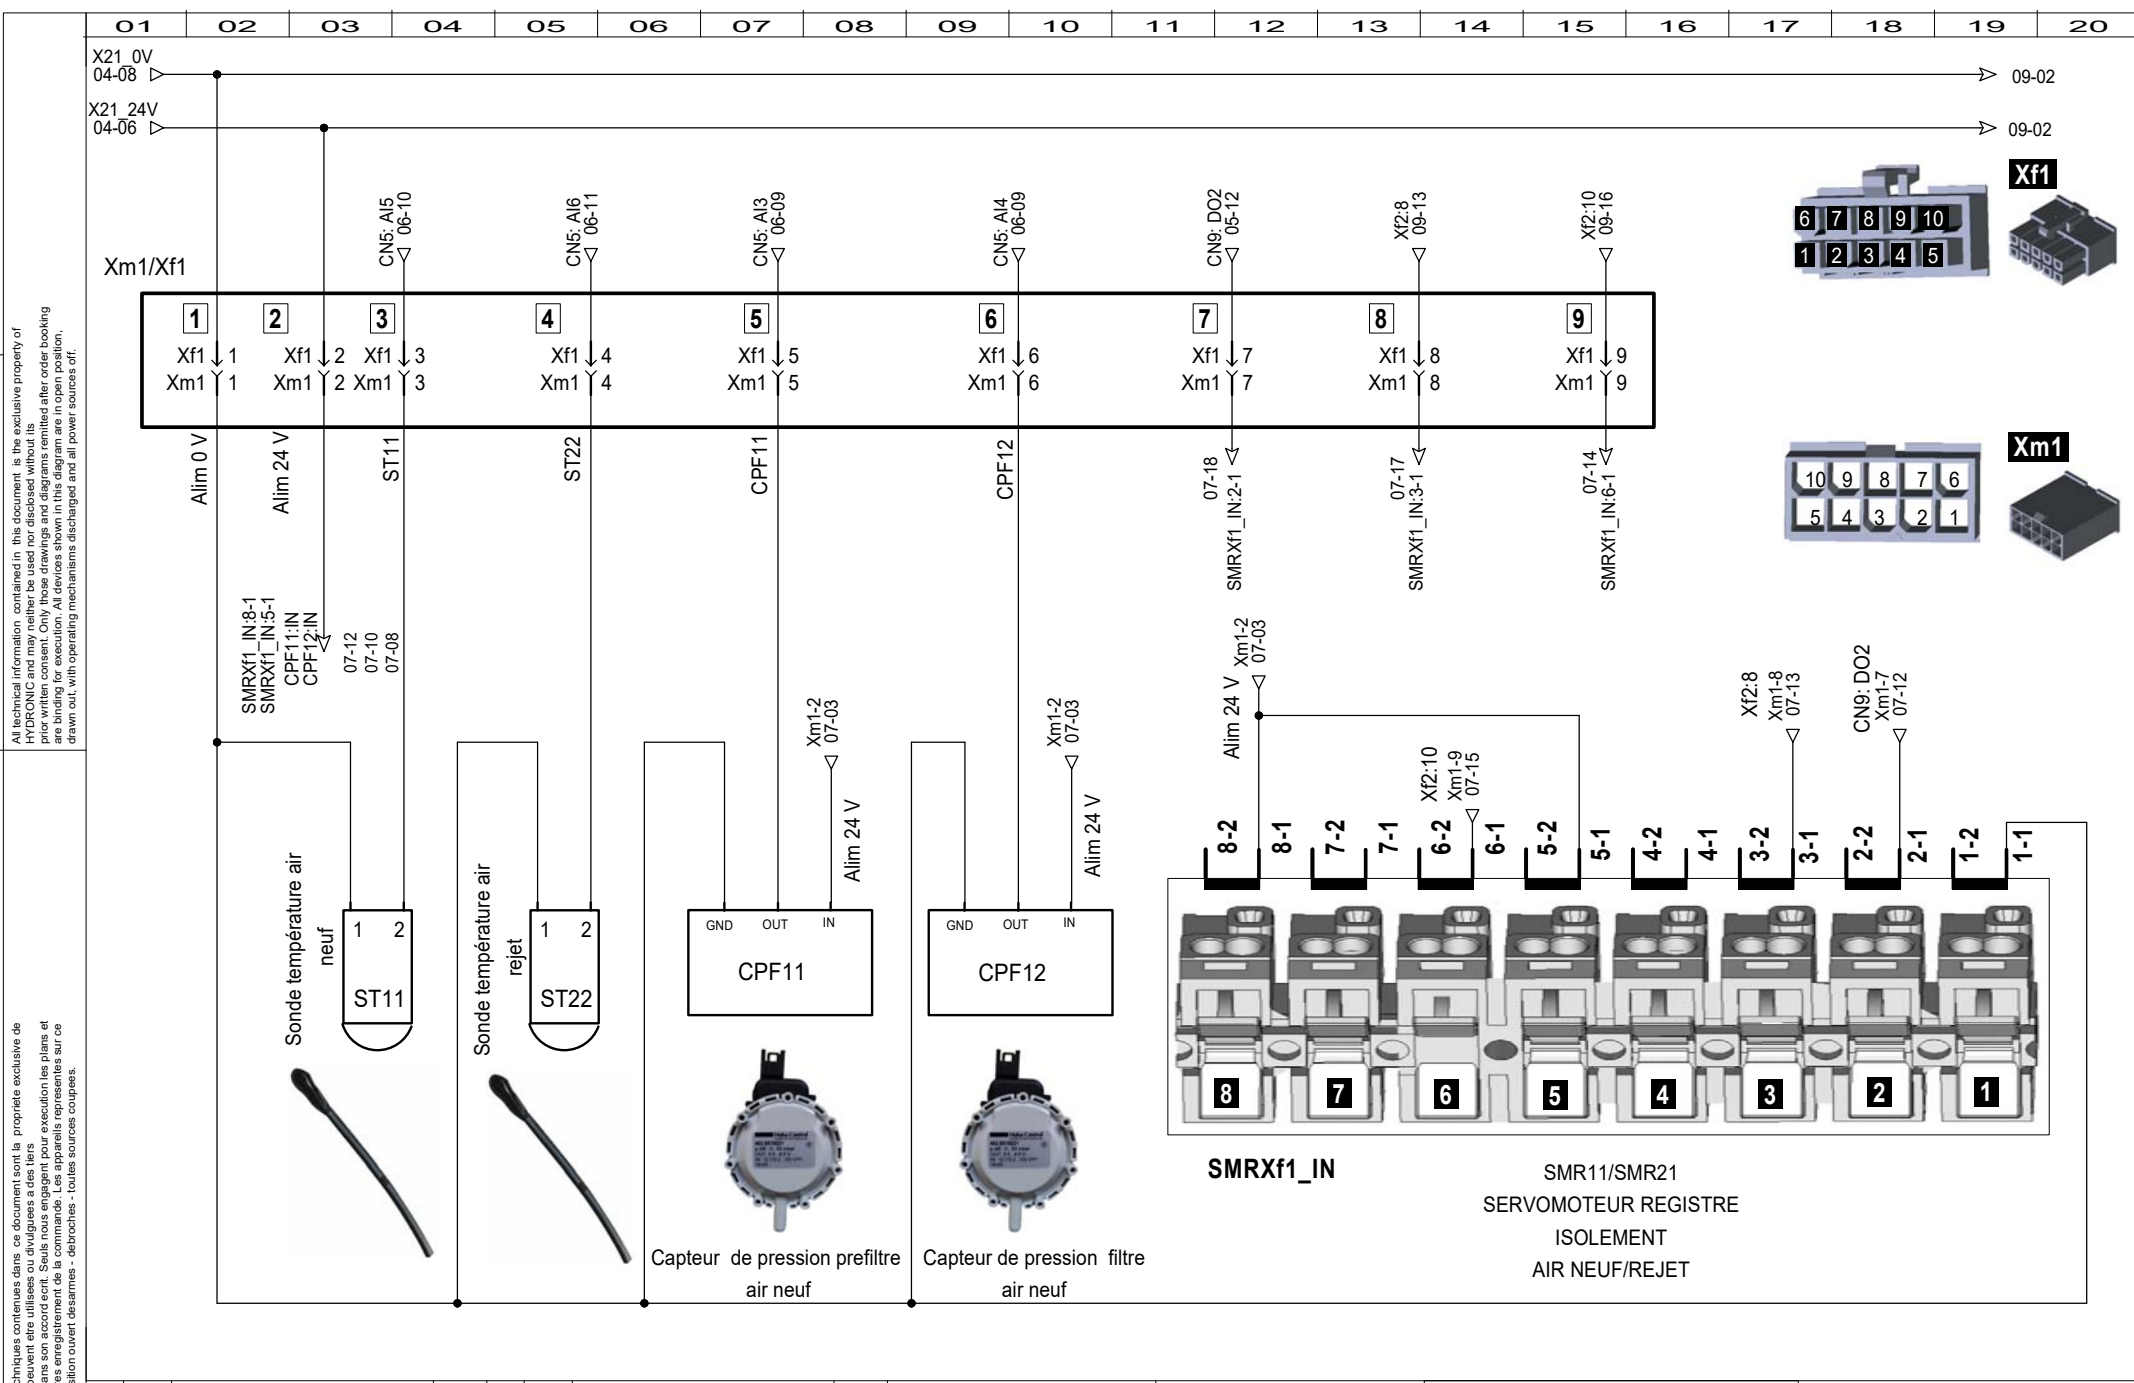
01 02 03 04 05 06 07 08 09 10 11 12 13 14 15 16 17 18 19 20

X21_0V
04-08

09-02

X21_24V
04-06

09-02

CN5: AI5
06-10

CN5: AI6
06-11

CN5: AI3
06-09

CN5: AI4
06-09

CN9: DO2
05-12

Xf2:8
09-13

Xf2:10
09-16

Xf1

6 7 8 9 10
1 2 3 4 5

Xm1/Xf1

| 1 | 2 | 3 | 4 | 5 | 6 | 7 | 8 | 9 |
|---|---|---|---|---|---|---|---|---|
| Xf1 1 | Xf1 2 | Xf1 3 | Xf1 4 | Xf1 5 | Xf1 6 | Xf1 7 | Xf1 8 | Xf1 9 |
| Xm1 1 | Xm1 2 | Xm1 3 | Xm1 4 | Xm1 5 | Xm1 6 | Xm1 7 | Xm1 8 | Xm1 9 |

Xm1

10 9 8 7 6
5 4 3 2 1

Alim 0 V

Alim 24 V

ST11

ST22

CPF11

CPF12

07-18
SMRXf1_IN:2-1

07-17
SMRXf1_IN:3-1

07-14
SMRXf1_IN:6-1

All technical information contained in this document is the exclusive property of HYDRONIC and may neither be used nor disclosed without its prior written consent. Only those drawings and diagrams remitted after order booking are binding for execution. All devices shown in this diagram are in open position, drawn out, with operating mechanisms discharged and all power sources off.

SMRXf1_IN:8-1
SMRXf1_IN:5-1
CPF11:IN
CPF12:IN

07-12
07-10
07-08

Alim 24 V
Xm1-2
07-03

Xm1-2
07-03

Xm1-2
07-03

Xf2:8
Xm1-8
07-13

CN9: DO2
Xm1-7
07-12

Xf2:10
Xm1-9
07-15

Alim 24 V

Alim 24 V

8-2 8-1 7-2 7-1 6-2 6-1 5-2 5-1 4-2 4-1 3-2 3-1 2-2 2-1 1-2 1-1

Sonde température air neuf
1 2
ST11

Sonde température air rejet
1 2
ST22

GND OUT IN
CPF11

GND OUT IN
CPF12

8 7 6 5 4 3 2 1

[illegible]chniques contenues dans ce document sont la propriete exclusive de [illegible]peuvent etre utilisees ou divulguees a des tiers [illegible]ans son accord ecrit. Seuls nous engagent pour execution les plans et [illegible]es enregistrement de la commande. Les appareils representes sur ce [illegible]sition ouvert desarmes - debroches - toutes sources coupees.

Capteur de pression prefiltre air neuf

Capteur de pression filtre air neuf

SMRXf1_IN

SMR11/SMR21
SERVOMOTEUR REGISTRE
ISOLEMENT
AIR NEUF/REJET